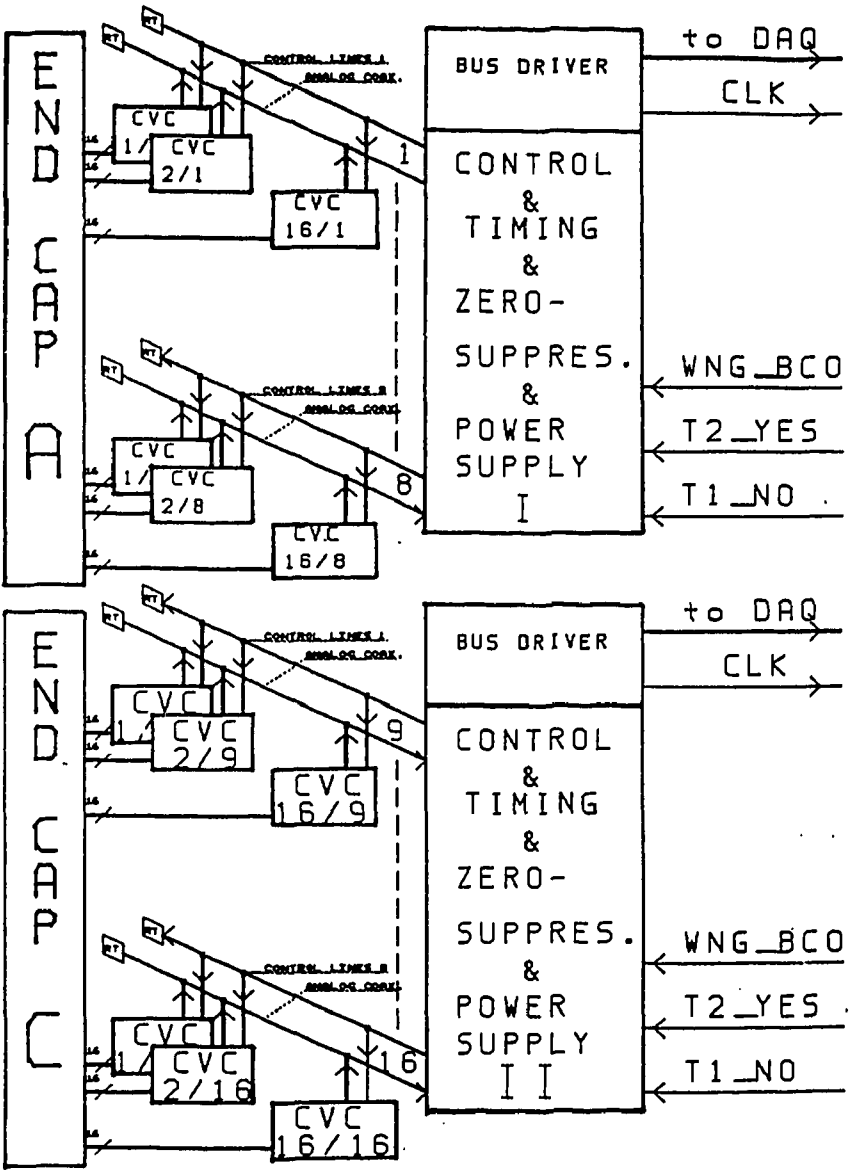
END CAP A

RT
RT
CONTROL LINES 1
ANALOG COAX.
CVC 1/
CVC 2/1
16
16
16
CVC 16/1
1

RT
RT
CONTROL LINES 8
ANALOG COAX.
CVC 1/
CVC 2/8
16
16
16
CVC 16/8
8

BUS DRIVER
CONTROL & TIMING & ZERO-SUPPRES. & POWER SUPPLY I

to DAQ
CLK
WNG_BCO
T2_YES
T1_NO

END CAP C

RT
RT
CONTROL LINES 1
ANALOG COAX.
CVC 1/
CVC 2/9
16
16
16
CVC 16/9
9

RT
RT
CONTROL LINES 8
ANALOG COAX.
CVC 1/
CVC 2/16
16
16
16
CVC 16/16
16

BUS DRIVER
CONTROL & TIMING & ZERO-SUPPRES. & POWER SUPPLY II

to DAQ
CLK
WNG_BCO
T2_YES
T1_NO